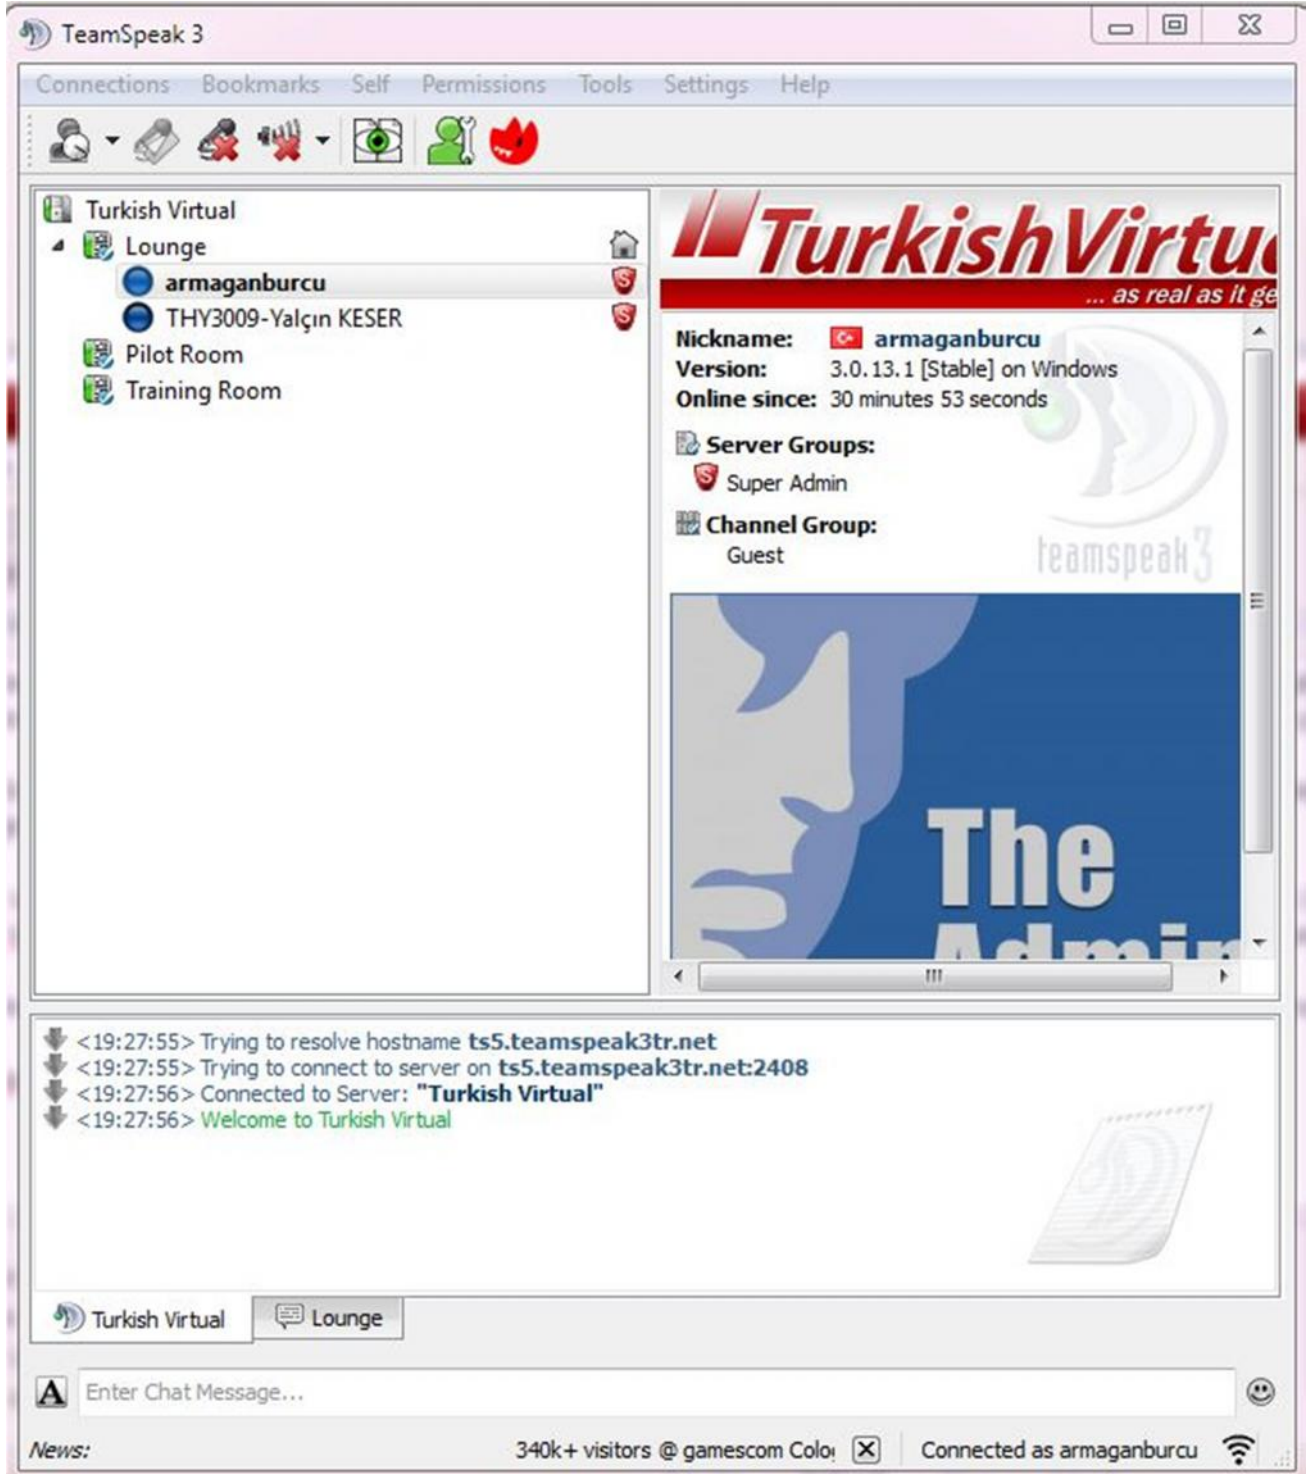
TeamSpeak 3

Connections Bookmarks Self Permissions Tools Settings Help

Turkish Virtual
Lounge
armaganburcu
THY3009-Yalçın KESER
Pilot Room
Training Room

TurkishVirtu
... as real as it ge

Nickname: armaganburcu
Version: 3.0.13.1 [Stable] on Windows
Online since: 30 minutes 53 seconds

Server Groups:
Super Admin

Channel Group:
Guest

teamspeak3

The
Admin

<19:27:55> Trying to resolve hostname ts5.teamspeak3tr.net
<19:27:55> Trying to connect to server on ts5.teamspeak3tr.net:2408
<19:27:56> Connected to Server: "Turkish Virtual"
<19:27:56> Welcome to Turkish Virtual

Turkish Virtual
Lounge

Enter Chat Message...

News: 340k+ visitors @ gamescom Colo
Connected as armaganburcu